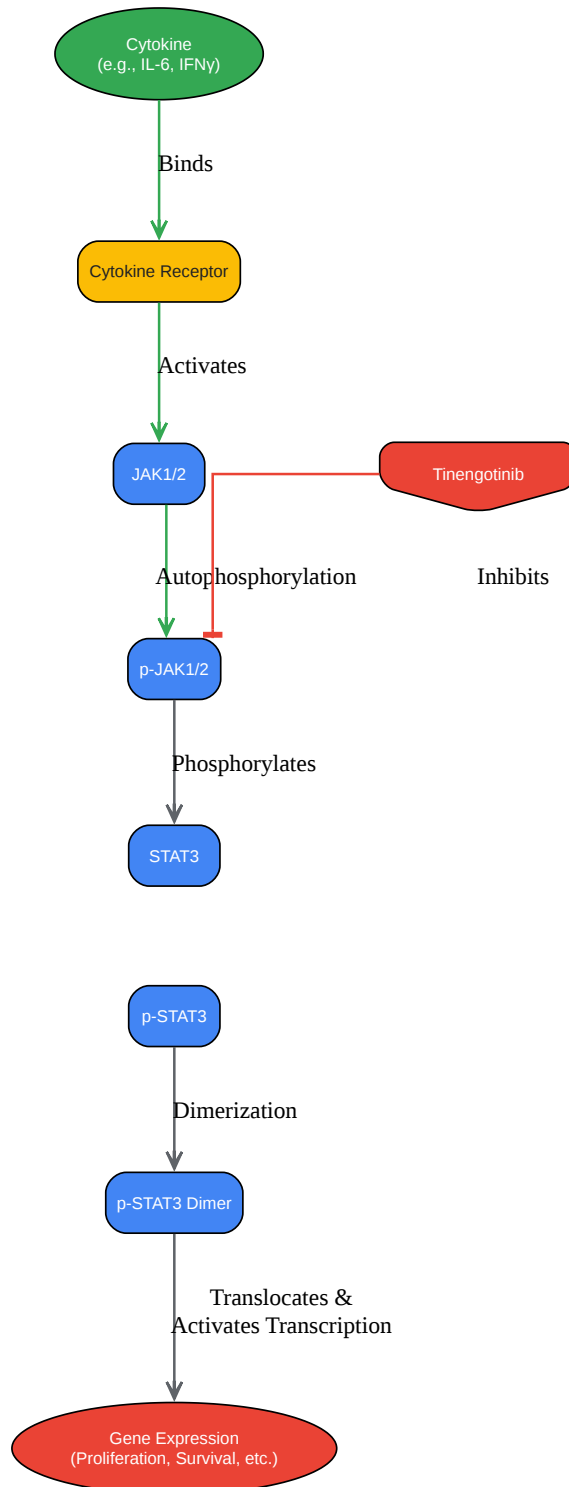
Cytokine
(e.g., IL-6, IFNγ)

Binds

Cytokine Receptor

Activates

JAK1/2

Tinengotinib

Autophosphorylation

Inhibits

p-JAK1/2

Phosphorylates

STAT3

p-STAT3

Dimerization

p-STAT3 Dimer

Translocates &
Activates Transcription

Gene Expression
(Proliferation, Survival, etc.)